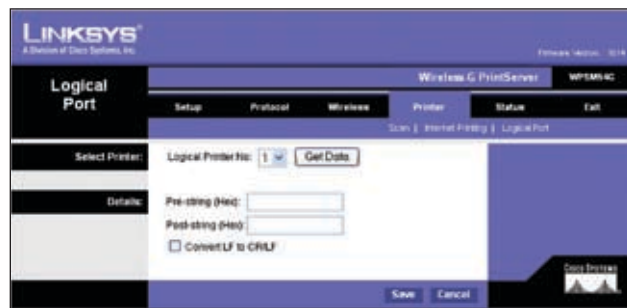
LINKSYS®
A Division of Cisco Systems, Inc.

Firmware Version: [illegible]

Logical Port

Wireless-G PrintServer | WPSM54G

Setup | Protocol | Wireless | Printer | Status | Exit

Scan | Internet Printing | Logical Port

Select Printer:
Logical Printer No: 1 | Get Data

Details:
Pre-string (Hex):
Post-string (Hex):
Convert LF to CR/LF

Cisco Systems

Save | Cancel